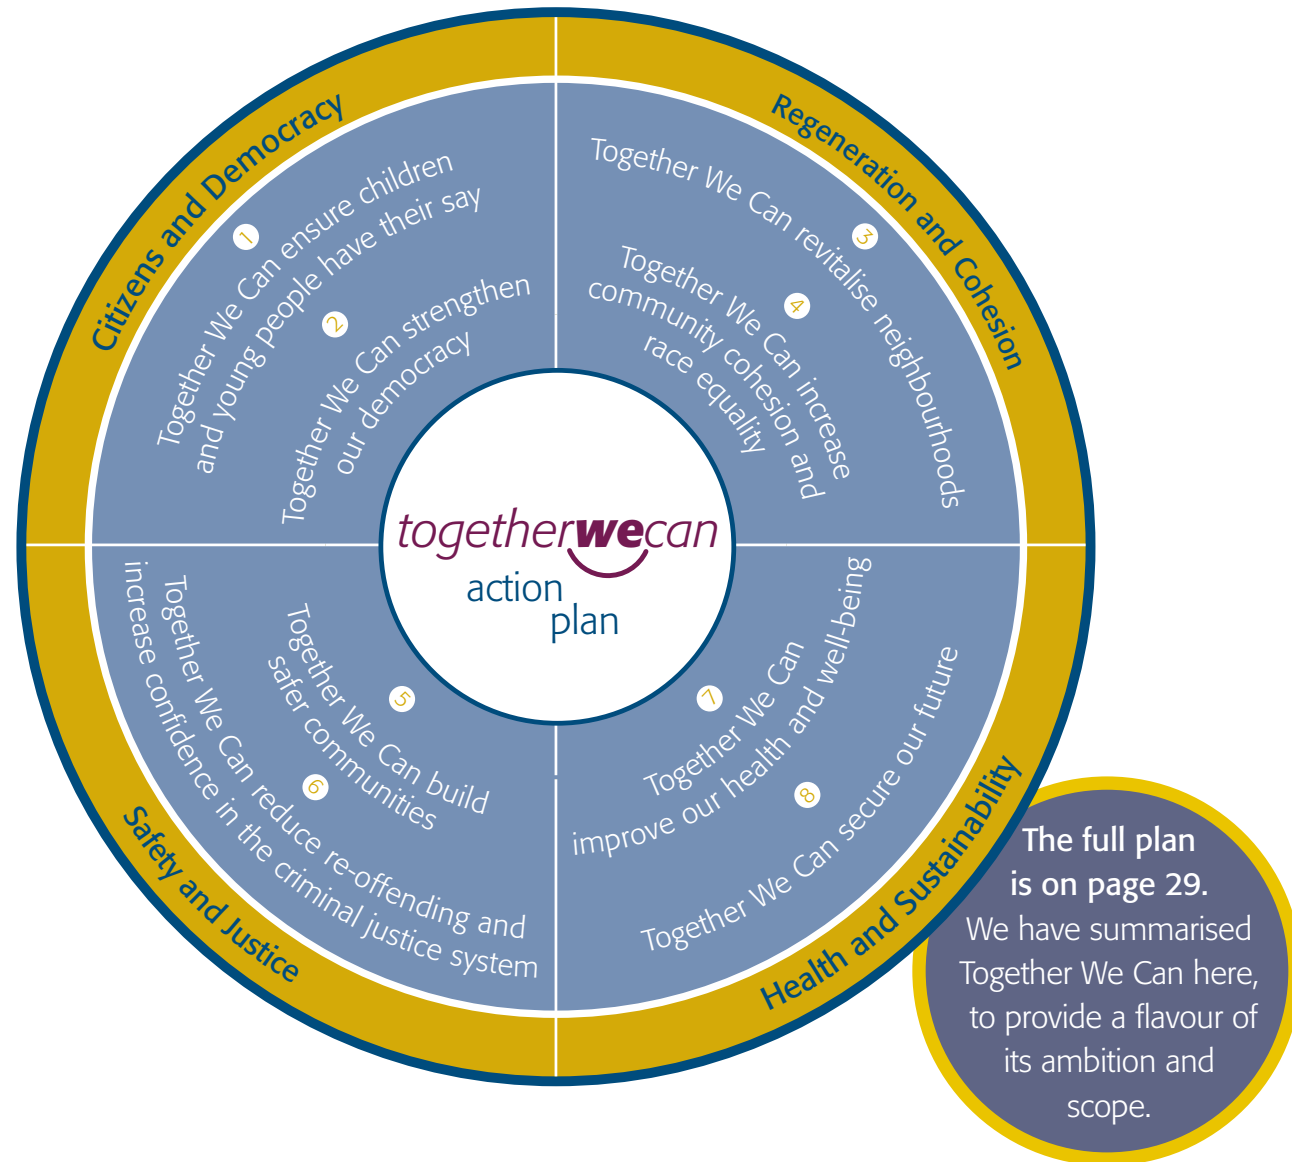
Citizens and Democracy

1 Together We Can ensure children and young people have their say

2 Together We Can strengthen our democracy

Regeneration and Cohesion

3 Together We Can revitalise neighbourhoods

4 Together We Can increase community cohesion and race equality

togetherwecan
action plan

Safety and Justice

5 Together We Can build safer communities

6 Together We Can reduce re-offending and increase confidence in the criminal justice system

Health and Sustainability

7 Together We Can improve our health and well-being

8 Together We Can secure our future

The full plan is on page 29.
We have summarised Together We Can here, to provide a flavour of its ambition and scope.